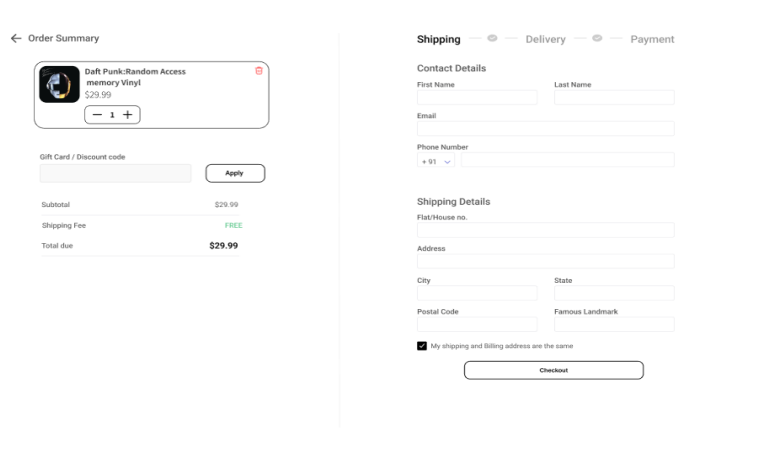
← Order Summary

Daft Punk:Random Access memory Vinyl
$29.99
− 1 +

Gift Card / Discount code
Apply

| Subtotal | $29.99 |
|---|---|
| Shipping Fee | FREE |
| Total due | $29.99 |

Shipping — Delivery — Payment

Contact Details
First Name
Last Name
Email
Phone Number
+91

Shipping Details
Flat/House no.
Address
City
State
Postal Code
Famous Landmark
My shipping and Billing address are the same
Checkout